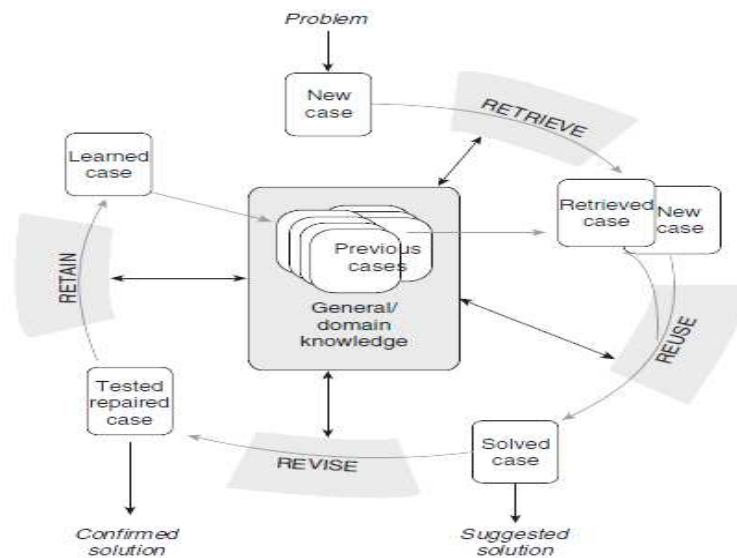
Problem

New case

RETRIEVE

Learned case

Retrieved case

New case

Previous cases

General/ domain knowledge

RETAIN

REUSE

Tested repaired case

Solved case

REVISE

Confirmed solution

Suggested solution